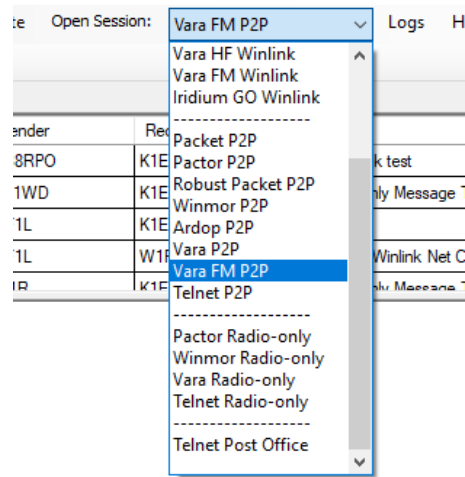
te Open Session: Vara FM P2P Logs H

Vara HF Winlink
Vara FM Winlink
Iridium GO Winlink
--------------------
Packet P2P
Pactor P2P
Robust Packet P2P
Winmor P2P
Ardop P2P
Vara P2P
Vara FM P2P
Telnet P2P
--------------------
Pactor Radio-only
Winmor Radio-only
Vara Radio-only
Telnet Radio-only
--------------------
Telnet Post Office

ender
8RPO
1WD
1L
1L
1B

Re
K1E
K1E
K1E
W1F
K1E

k test
nly Message
Winlink Net C
nly Message